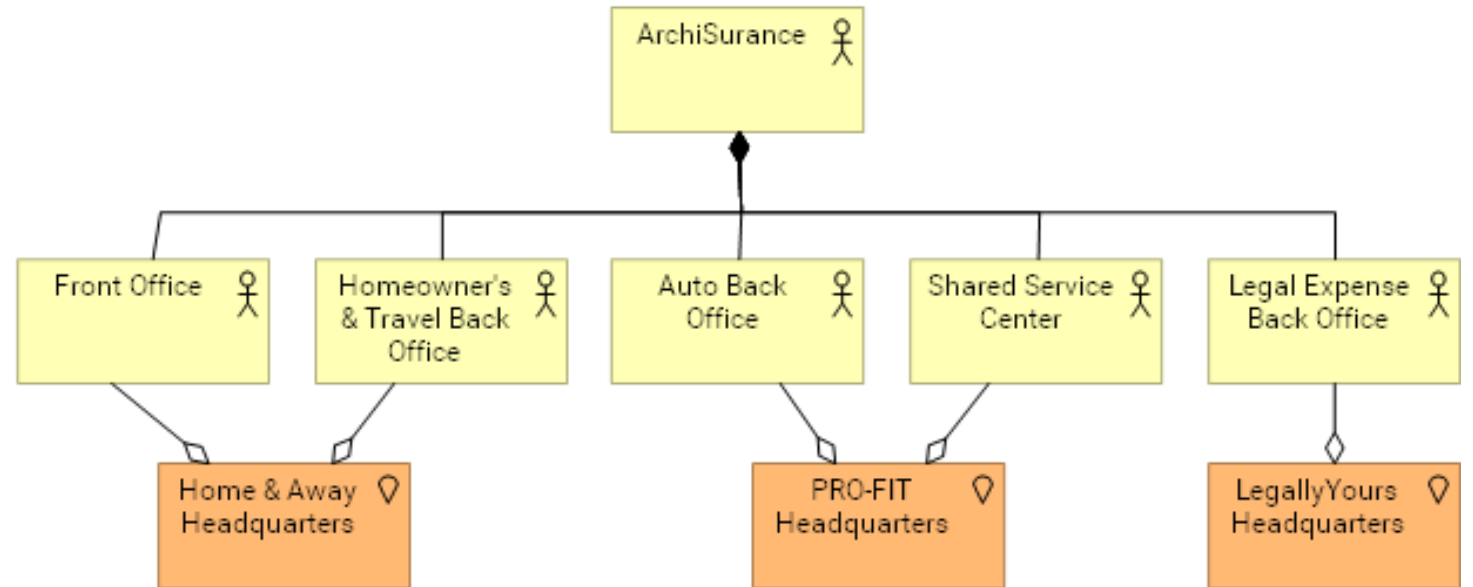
ArchiSurance

Front Office

Homeowner's & Travel Back Office

Auto Back Office

Shared Service Center

Legal Expense Back Office

Home & Away Headquarters

PRO-FIT Headquarters

LegallyYours Headquarters